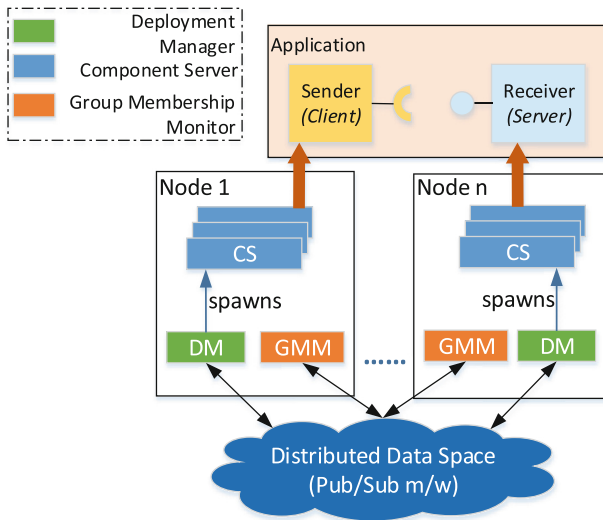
Deployment Manager

Component Server

Group Membership Monitor

Application

Sender
(Client)

Receiver
(Server)

Node 1

CS

spawns

DM

GMM

Node n

CS

spawns

GMM

DM

Distributed Data Space
(Pub/Sub m/w)